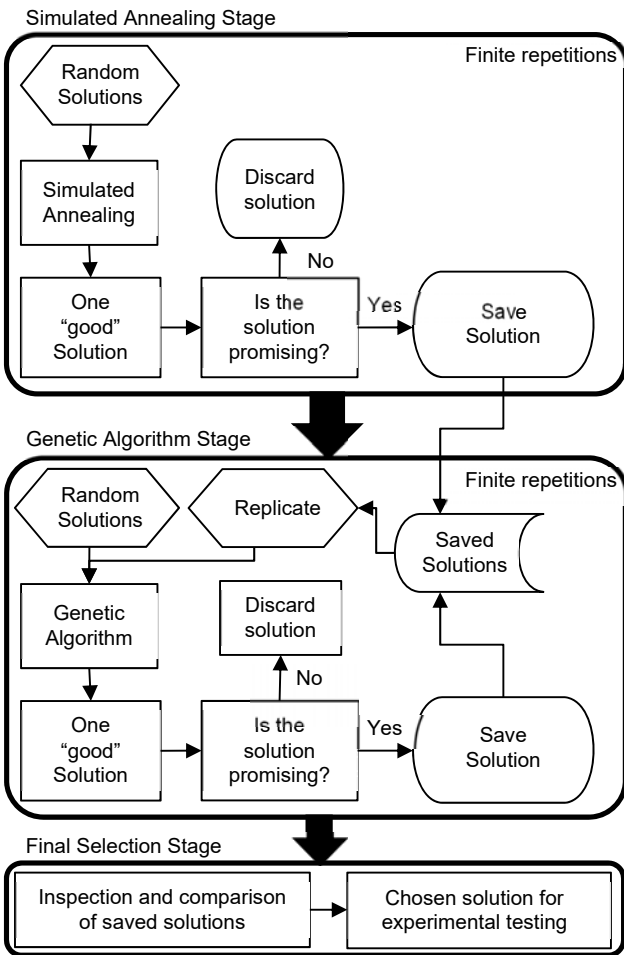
Simulated Annealing Stage

Finite repetitions

Random Solutions

Simulated Annealing

Discard solution

No

One "good" Solution

Is the solution promising?

Yes

Save Solution

Genetic Algorithm Stage

Finite repetitions

Random Solutions

Replicate

Saved Solutions

Genetic Algorithm

Discard solution

No

One "good" Solution

Is the solution promising?

Yes

Save Solution

Final Selection Stage

Inspection and comparison of saved solutions

Chosen solution for experimental testing